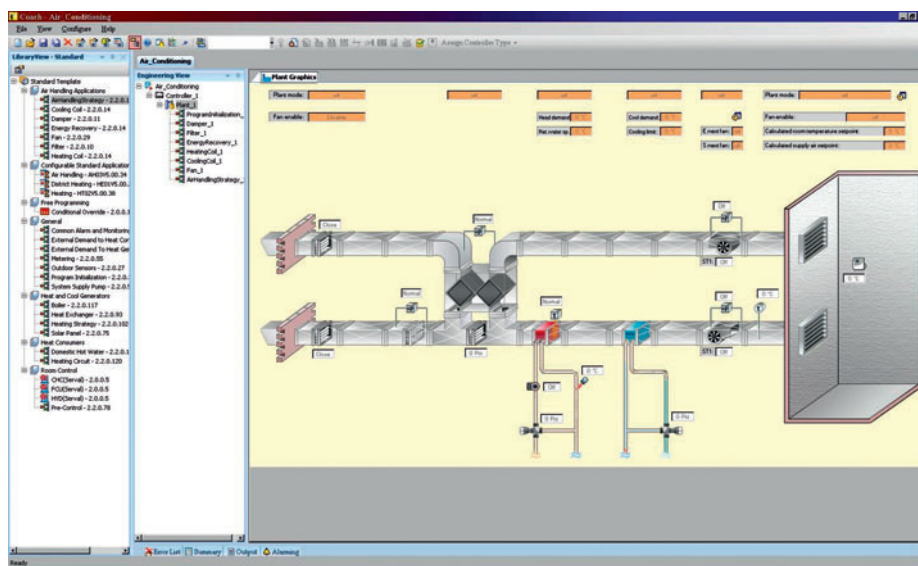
Coach - Air_Conditioning

File View Configure Help

Assign Controller Type

LibraryView - Standard

Air_Conditioning

Standard Template
Air Handling Applications
AirHandlingStrategy - 2.2.0.1
Cooling Coil - 2.2.0.14
Damper - 2.2.0.11
Energy Recovery - 2.2.0.14
Fan - 2.2.0.29
Filter - 2.2.0.10
Heating Coil - 2.2.0.14
Configurable Standard Application
Air Handling - AHI3V5.00.34
District Heating - HEI1V5.00.
Heating - HTI2V5.00.38
Free Programming
Conditional Override - 2.0.0.1
General
Common Alarm and Monitoring
External Demand to Heat Con
External Demand To Heat Ge
Metering - 2.2.0.55
Outdoor Sensors - 2.2.0.27
Program Initialization - 2.2.0.
System Supply Pump - 2.2.0.5
Heat and Cool Generators
Boiler - 2.2.0.117
Heat Exchanger - 2.2.0.93
Heating Strategy - 2.2.0.102
Solar Panel - 2.2.0.75
Heat Consumers
Domestic Hot Water - 2.2.0.1
Heating Circuit - 2.2.0.120
Room Control
CHC(Serval) - 2.0.0.5
FCU(Serval) - 2.0.0.5
HVD(Serval) - 2.0.0.5
Pre-Control - 2.2.0.78

Engineering View
Air_Conditioning
Controller_1
Plant_1
ProgramInitialization_
Damper_1
Filter_1
EnergyRecovery_1
HeatingCoil_1
CoolingCoil_1
Fan_1
AirHandlingStrategy_

Plant Graphics

Plant mode: off
Fan enable: Disable
Heat demand: 0 °C
Ret water sp: 0 °C
Cool demand: 0 °C
Cooling limit: 0 °C
E mest fan: 0 °C
S mest fan: 0 °C
Plant mode: off
Fan enable: off
Calculated room temperature setpoint: 0 °C
Calculated supply air setpoint: 0 °C

Close
Normal
Normal
Off
ST1: Off
Normal
Off
0 °C
ST1: Off
Close
0 Pts
Off
0 °C
0 Pts
0 Pts
0 °C

Error List Summary Output Alarming

Ready